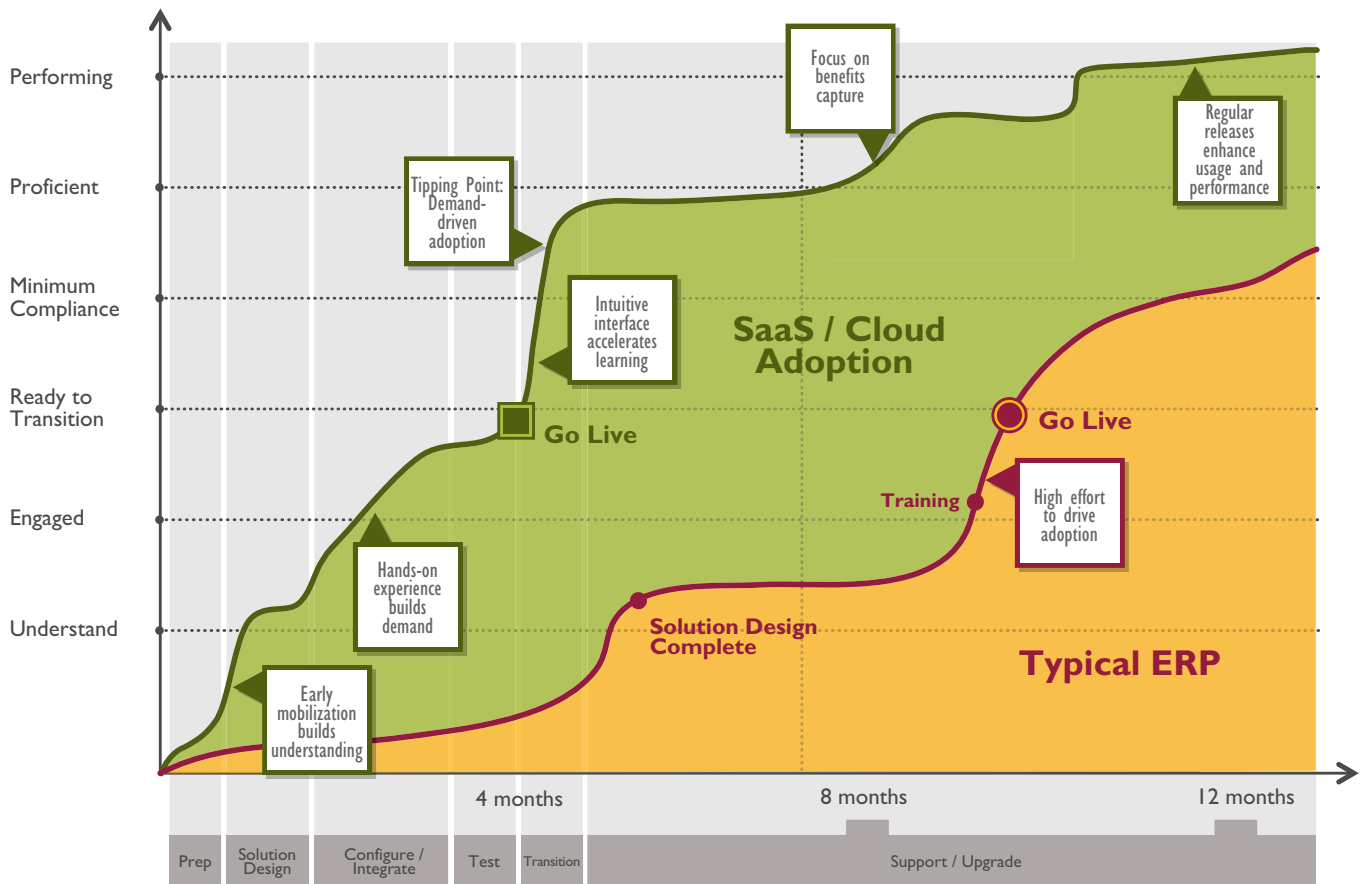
Performing

Proficient

Minimum Compliance

Ready to Transition

Engaged

Understand

Focus on benefits capture

Regular releases enhance usage and performance

Tipping Point: Demand-driven adoption

Intuitive interface accelerates learning

SaaS / Cloud Adoption

Go Live

Go Live

Training

High effort to drive adoption

Hands-on experience builds demand

Solution Design Complete

Typical ERP

Early mobilization builds understanding

4 months

8 months

12 months

Prep

Solution Design

Configure / Integrate

Test

Transition

Support / Upgrade